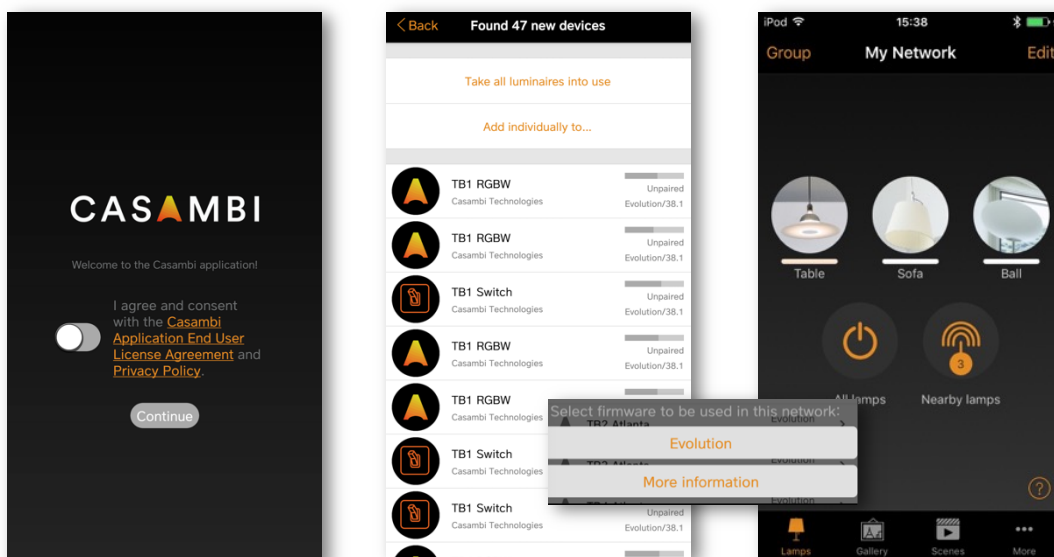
CASAMBI

Welcome to the Casambi application!

I agree and consent with the Casambi Application End User License Agreement and Privacy Policy.

Continue

Back Found 47 new devices

Take all luminaires into use

Add individually to...

TB1 RGBW
Casambi Technologies
Unpaired
Evolution/38.1

TB1 RGBW
Casambi Technologies
Unpaired
Evolution/38.1

TB1 Switch
Casambi Technologies
Unpaired
Evolution/38.1

TB1 RGBW
Casambi Technologies
Unpaired
Evolution/38.1

TB1 RGBW
Casambi Technologies

TB1 Switch
Casambi Technologies

TB1 Switch
Casambi Technologies
Unpaired
Evolution/38.1

Select firmware to be used in this network:

Evolution

More information

iPod 15:38

Group My Network Edit

Table Sofa Ball

All lamps Nearby lamps

3

?

Lamps Gallery Scenes More